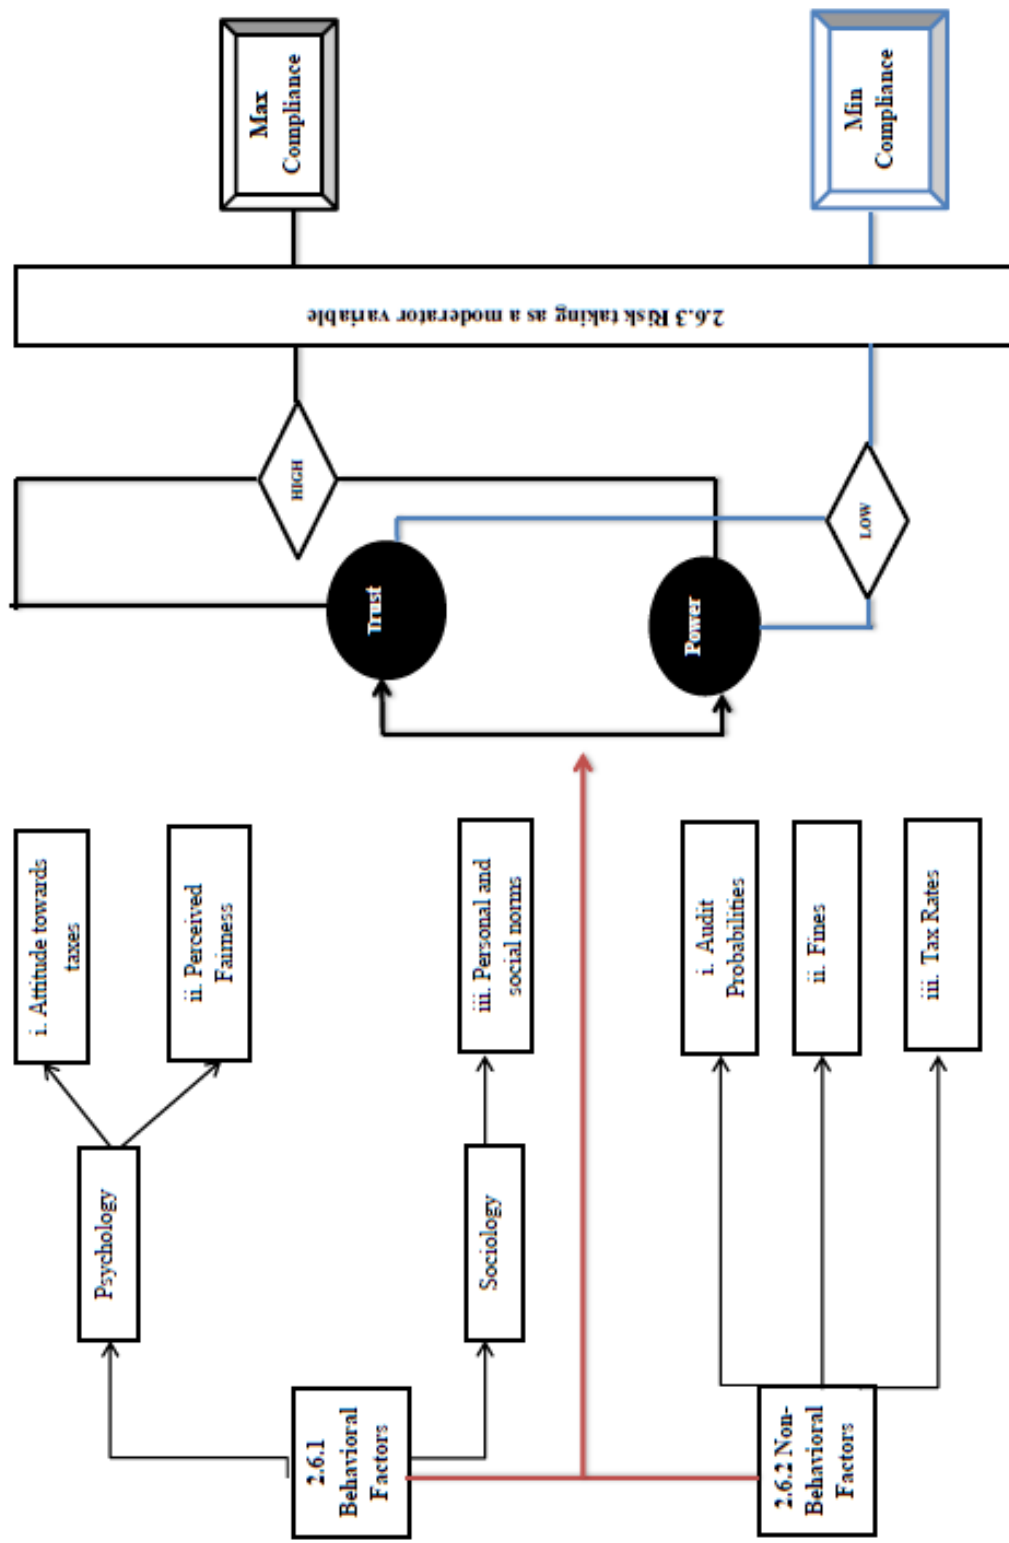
2.6.1 Behavioral Factors

Psychology

i. Attitude towards taxes

ii. Perceived Fairness

Sociology

iii. Personal and social norms

2.6.2 Non-Behavioral Factors

i. Audit Probabilities

ii. Fines

iii. Tax Rates

Trust

Power

HIGH

LOW

2.6.3 Risk taking as a moderator variable

Max Compliance

Min Compliance